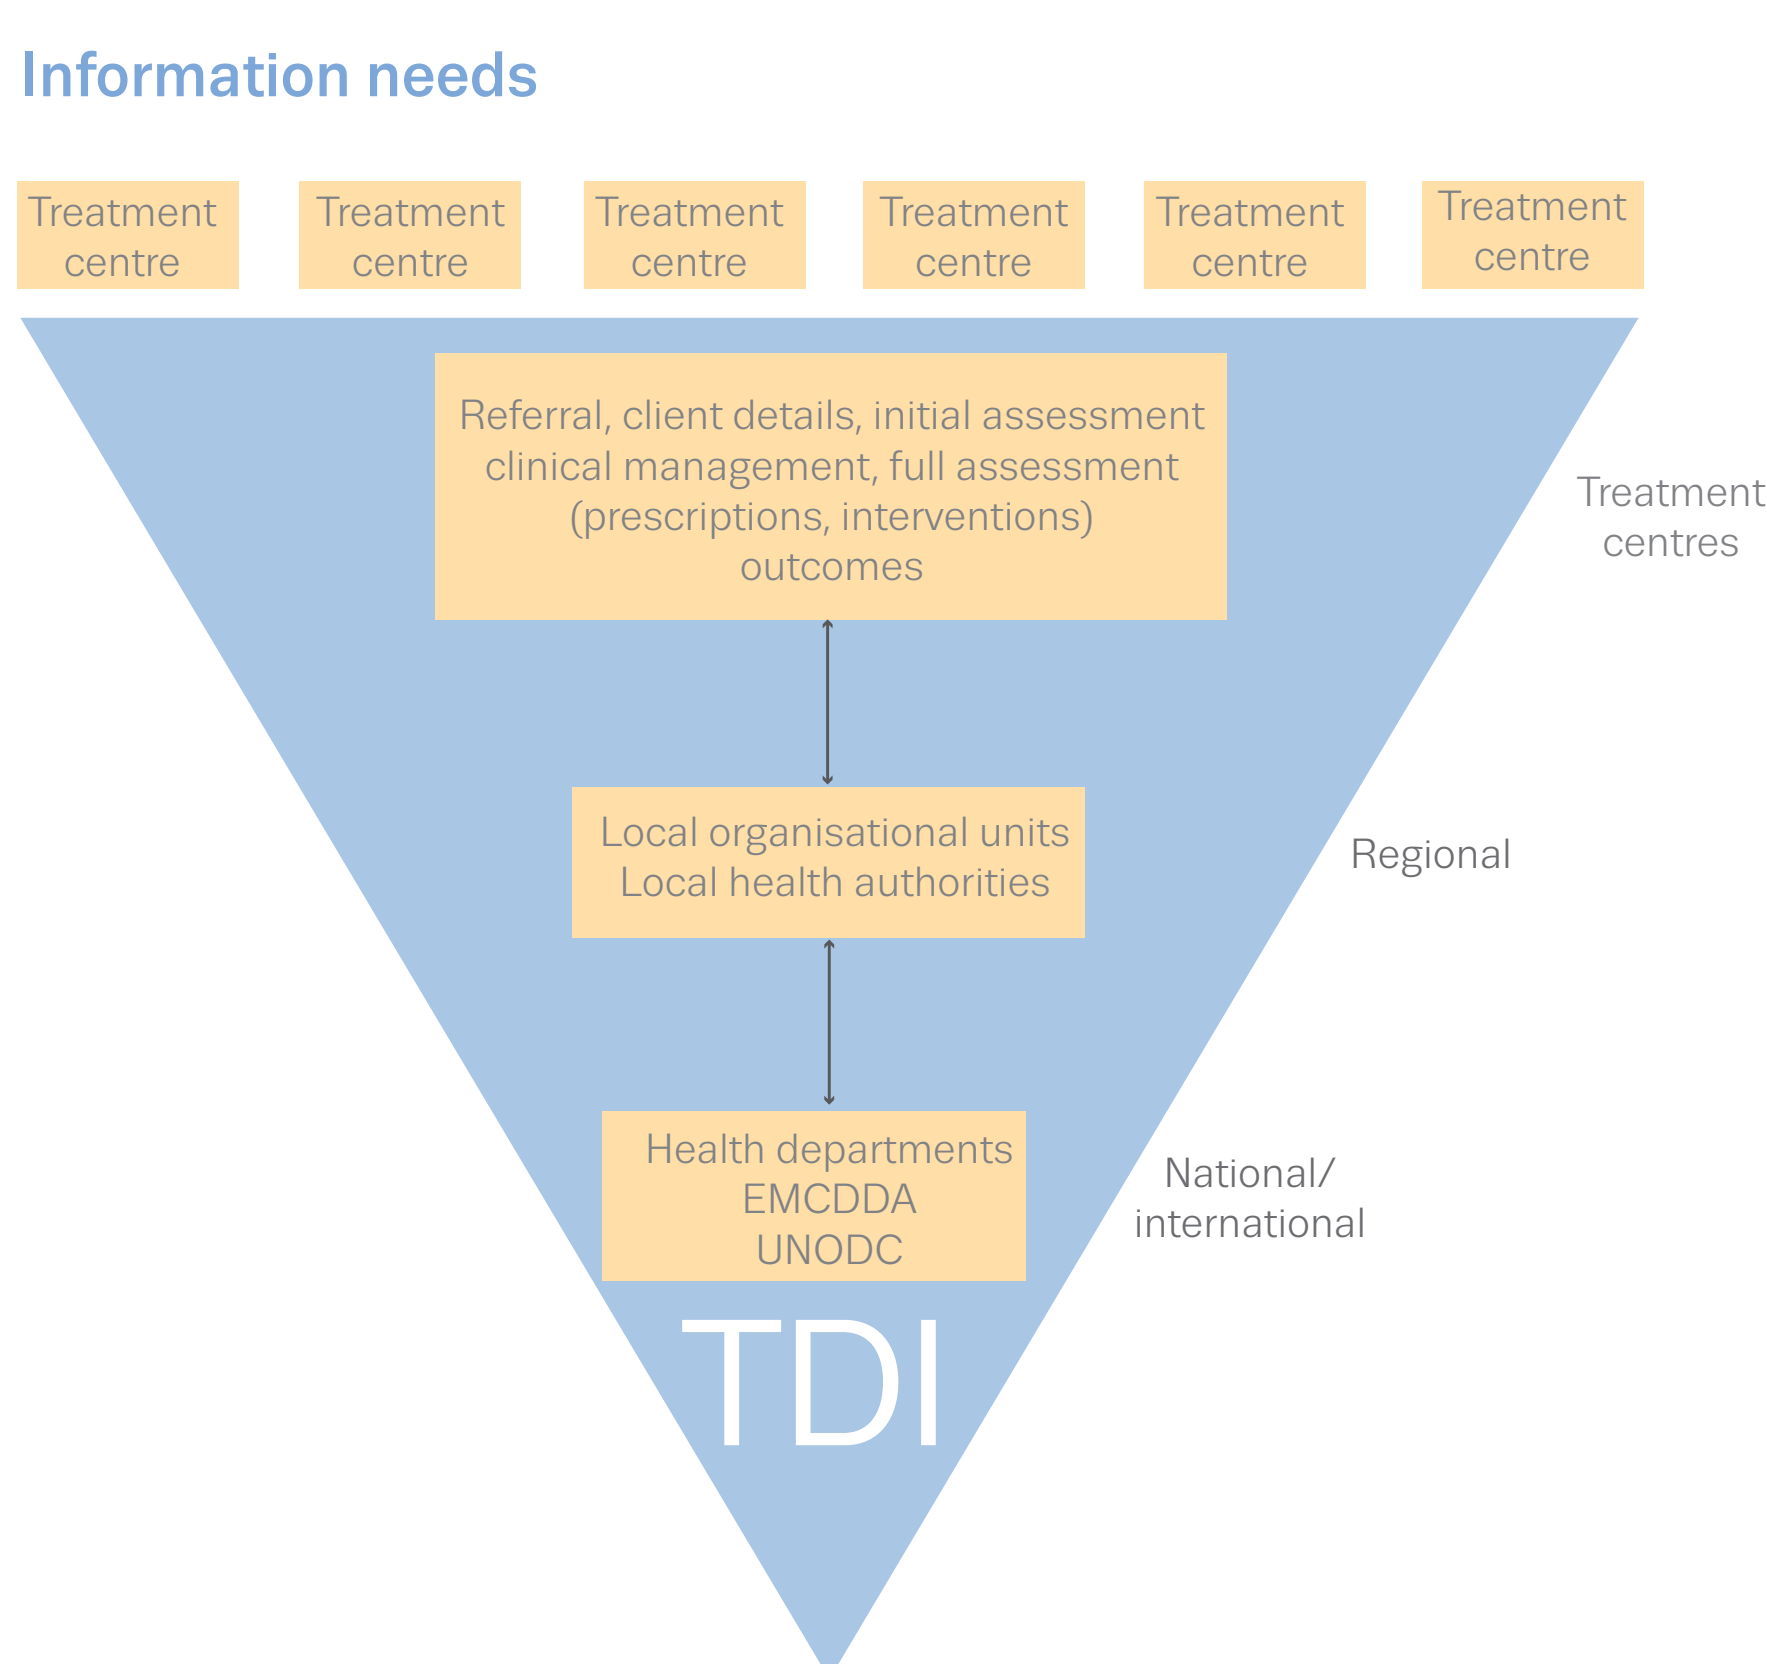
Information needs

Treatment centre

Treatment centre

Treatment centre

Treatment centre

Treatment centre

Treatment centre

Referral, client details, initial assessment
clinical management, full assessment
(prescriptions, interventions)
outcomes

Treatment centres

Local organisational units
Local health authorities

Regional

Health departments
EMCDDA
UNODC

National/ international

TDI